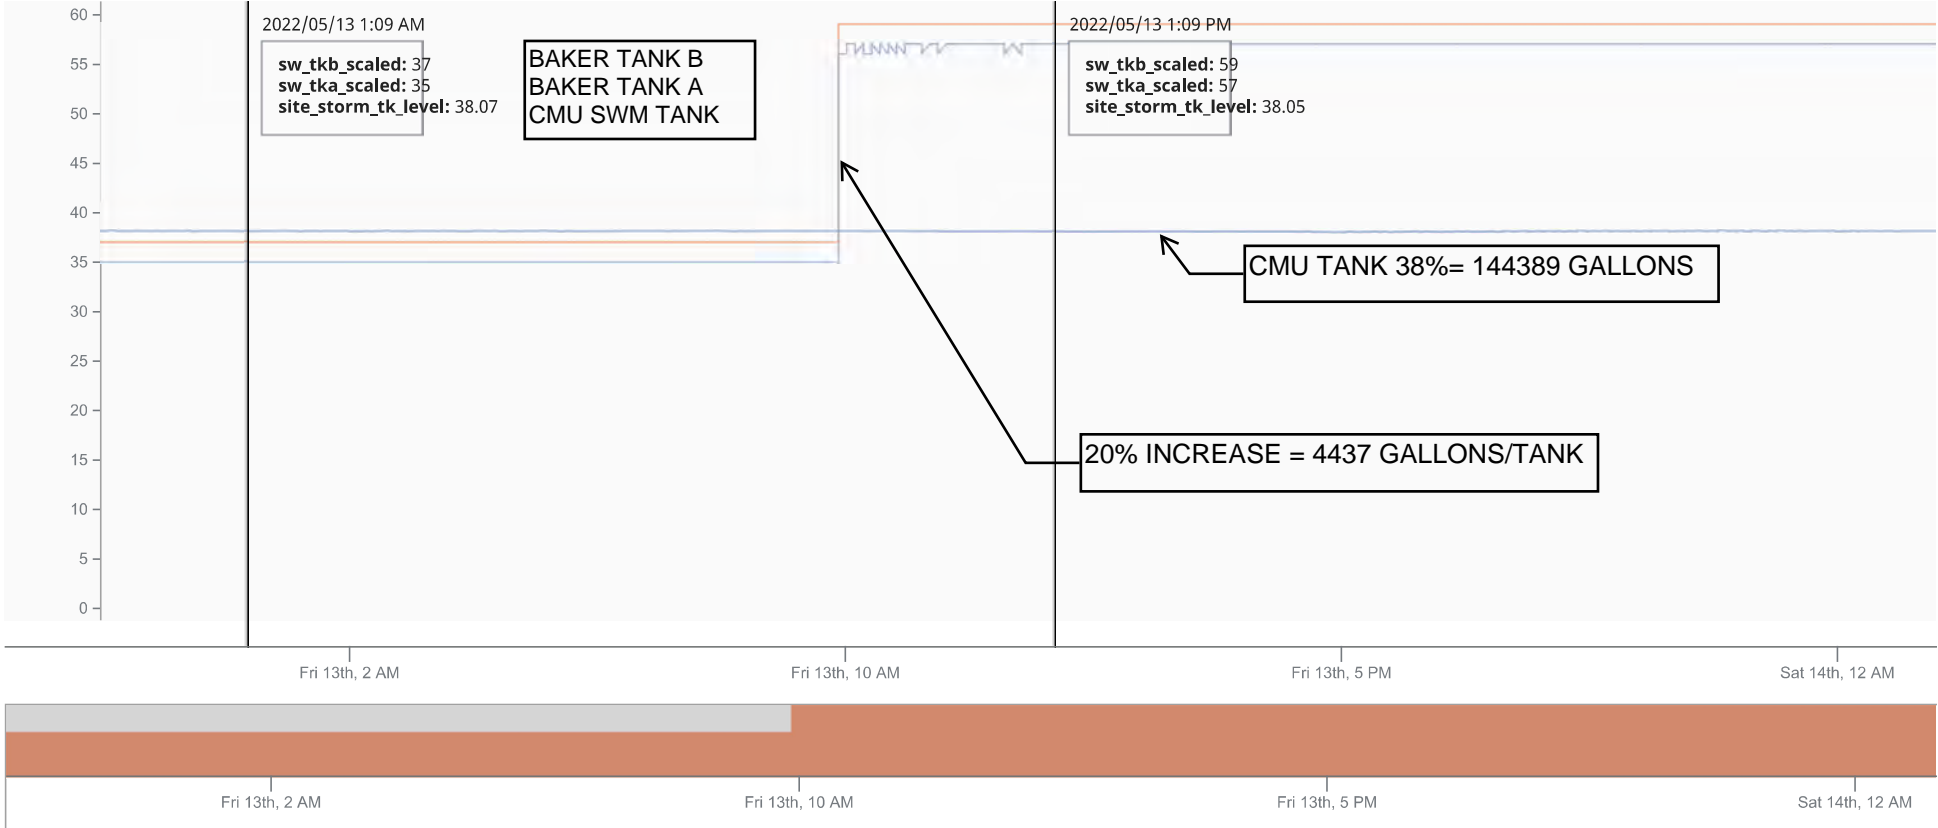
60
55
50
45
40
35
30
25
20
15
10
5
0

2022/05/13 1:09 AM
sw_tkb_scaled: 37
sw_tka_scaled: 35
site_storm_tk_level: 38.07

BAKER TANK B
BAKER TANK A
CMU SWM TANK

2022/05/13 1:09 PM
sw_tkb_scaled: 59
sw_tka_scaled: 57
site_storm_tk_level: 38.05

CMU TANK 38%= 144389 GALLONS

20% INCREASE = 4437 GALLONS/TANK

Fri 13th, 2 AM
Fri 13th, 10 AM
Fri 13th, 5 PM
Sat 14th, 12 AM

Fri 13th, 2 AM
Fri 13th, 10 AM
Fri 13th, 5 PM
Sat 14th, 12 AM